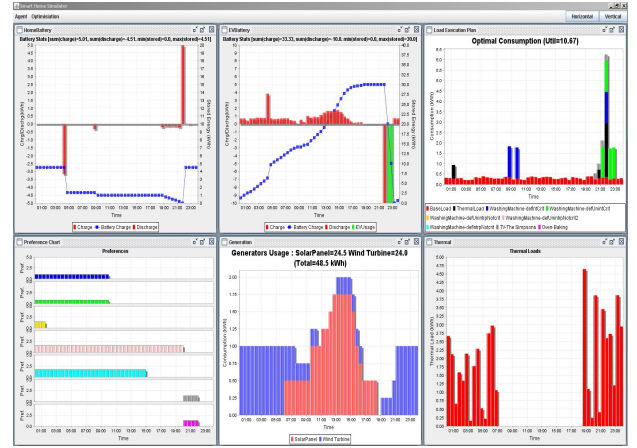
Smart Home Simulator

Agent Optimisation

Horizontal Vertical

HomeBattery

Battery Stats [sum(charge)=5.01, sum(discharge)= 4.51, min(stored)=0.0, max(stored)=4.51]

Charge/Discharge(kWh)

Stored Energy (kWh)

Time

01:00 03:00 05:00 07:00 09:00 11:00 13:00 15:00 17:00 19:00 21:00 23:00

Charge Battery Charge Discharge

EVBattery

Battery Stats [sum(charge)=33.33, sum(discharge)= 10.0, min(stored)=0.0, max(stored)=30.0]

Charge/Discharge(kWh)

Stored Energy (kWh)

Time

01:00 03:00 05:00 07:00 09:00 11:00 13:00 15:00 17:00 19:00 21:00 23:00

Charge Battery Charge Discharge EVUsage

Load Execution Plan

Optimal Consumption (Util=10.67)

Consumption (kWh)

Time

01:00 03:00 05:00 07:00 09:00 11:00 13:00 15:00 17:00 19:00 21:00 23:00

BaseLoad ThermalLoad WashingMachine-defHGrill WashingMachine-defUnintGrill WashingMachine-defWhiteHotoil WashingMachine-defUnintHotoil2 WashingMachine-defWhiteVolcoil TV-The Simpsons Oven-Baking

Preference Chart

Preferences

Pref

Time

01:00 03:00 05:00 07:00 09:00 11:00 13:00 15:00 17:00 19:00 21:00 23:00

Generation

Generators Usage : SolarPanel=24.5 Wind Turbine=24.0 (Total=48.5 kWh)

Consumption (kWh)

Time

01:00 03:00 05:00 07:00 09:00 11:00 13:00 15:00 17:00 19:00 21:00 23:00

SolarPanel Wind Turbine

Thermal

Thermal Loads

Thermal Load (kWh)

Time

01:00 03:00 05:00 07:00 09:00 11:00 13:00 15:00 17:00 19:00 21:00 23:00